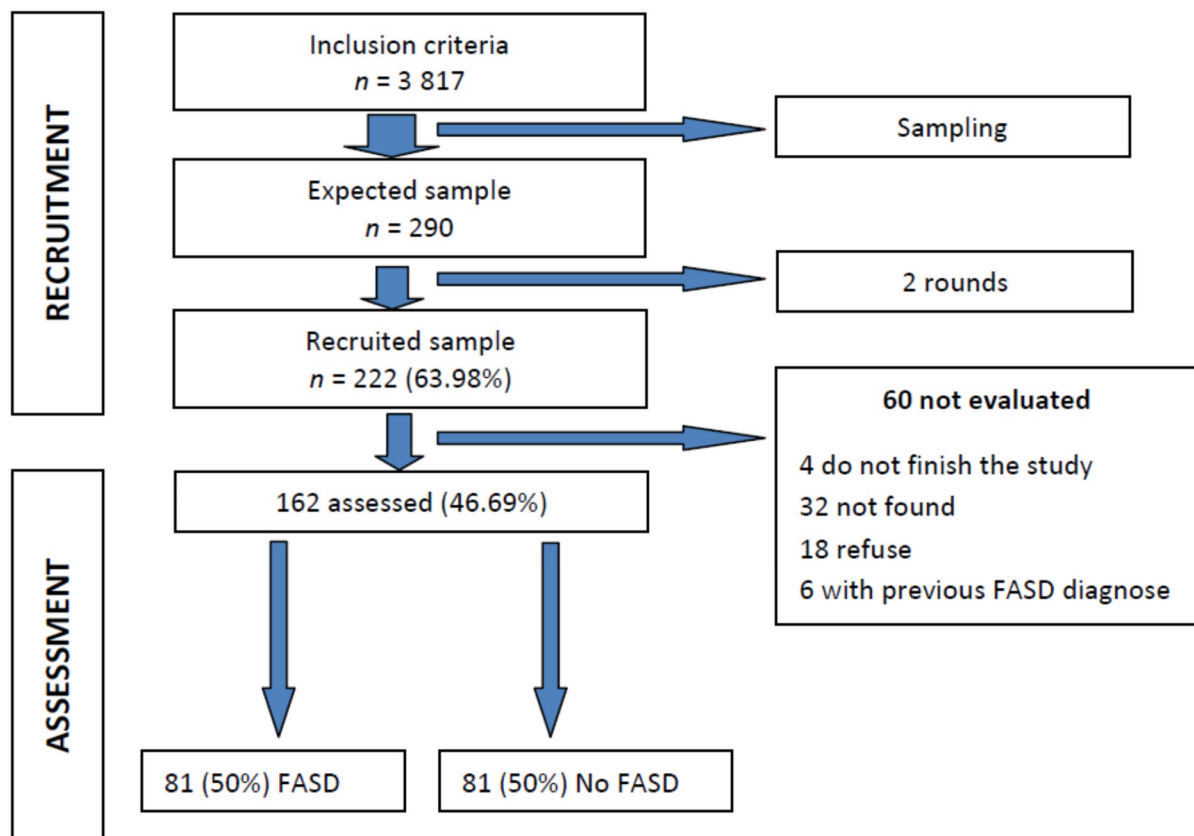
RECRUITMENT

Inclusion criteria
$n$ = 3 817

Sampling

Expected sample
$n$ = 290

2 rounds

Recruited sample
$n$ = 222 (63.98%)

60 not evaluated

4 do not finish the study
32 not found
18 refuse
6 with previous FASD diagnose

ASSESSMENT

162 assessed (46.69%)

81 (50%) FASD

81 (50%) No FASD